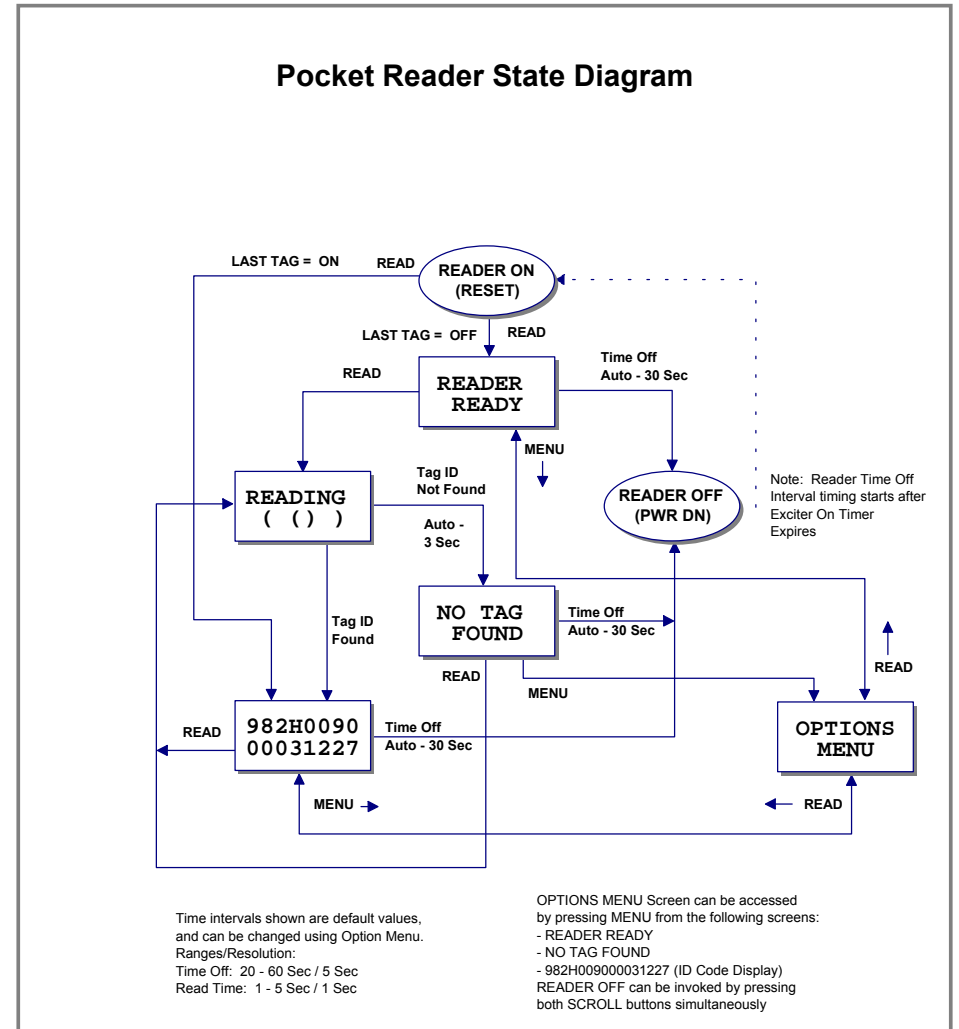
Pocket Reader State Diagram

LAST TAG = ON

READ

READER ON (RESET)

LAST TAG = OFF

READ

READ

READER READY

Time Off Auto - 30 Sec

MENU

READING ( () )

Tag ID Not Found

Auto - 3 Sec

READER OFF (PWR DN)

Note: Reader Time Off Interval timing starts after Exciter On Timer Expires

Tag ID Found

NO TAG FOUND

Time Off Auto - 30 Sec

READ

READ

MENU

READ

982H0090 00031227

Time Off Auto - 30 Sec

OPTIONS MENU

MENU

READ

Time intervals shown are default values, and can be changed using Option Menu.
Ranges/Resolution:
Time Off: 20 - 60 Sec / 5 Sec
Read Time: 1 - 5 Sec / 1 Sec

OPTIONS MENU Screen can be accessed by pressing MENU from the following screens:
- READER READY
- NO TAG FOUND
- 982H009000031227 (ID Code Display)
READER OFF can be invoked by pressing both SCROLL buttons simultaneously